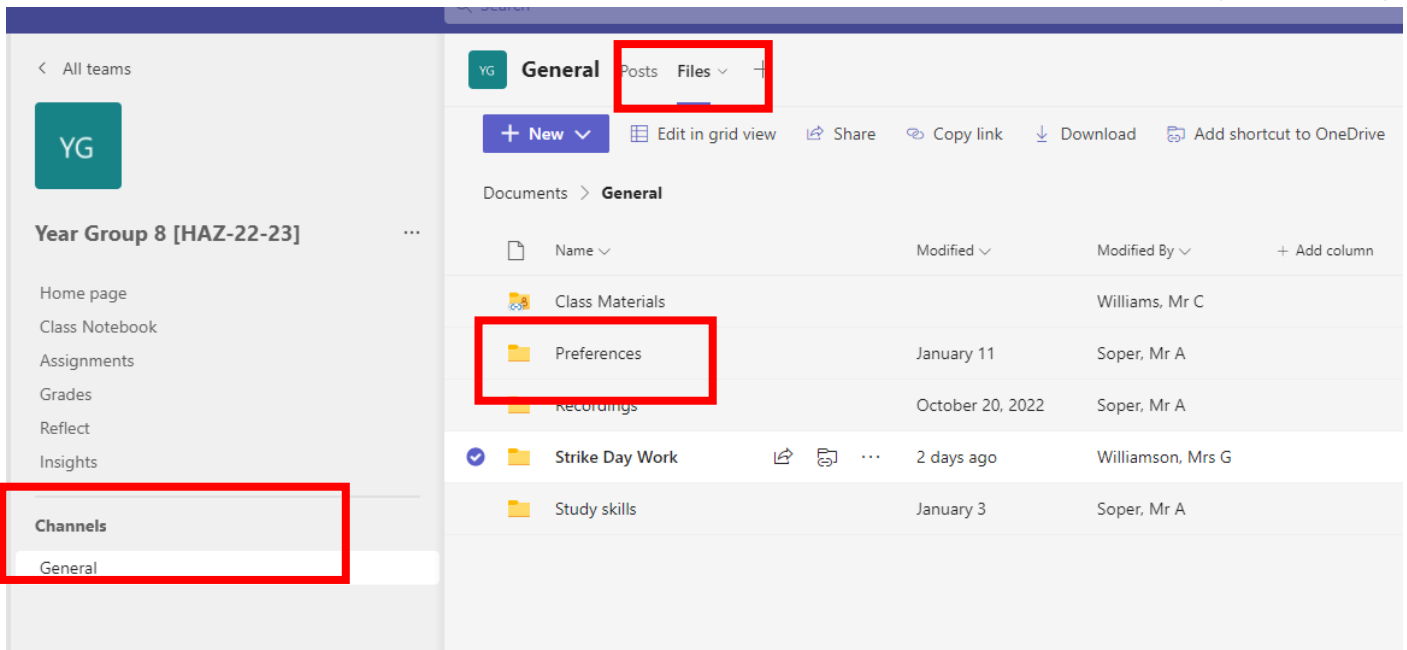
< All teams

YG

Year Group 8 [HAZ-22-23] ...

Home page
Class Notebook
Assignments
Grades
Reflect
Insights

Channels
General

YG General Posts Files +

+ New | Edit in grid view | Share | Copy link | Download | Add shortcut to OneDrive

Documents > General

| Name | Modified | Modified By | + Add column |
|---|---|---|---|
| Class Materials | | Williams, Mr C | |
| Preferences | January 11 | Soper, Mr A | |
| Recordings | October 20, 2022 | Soper, Mr A | |
| Strike Day Work | 2 days ago | Williamson, Mrs G | |
| Study skills | January 3 | Soper, Mr A | |